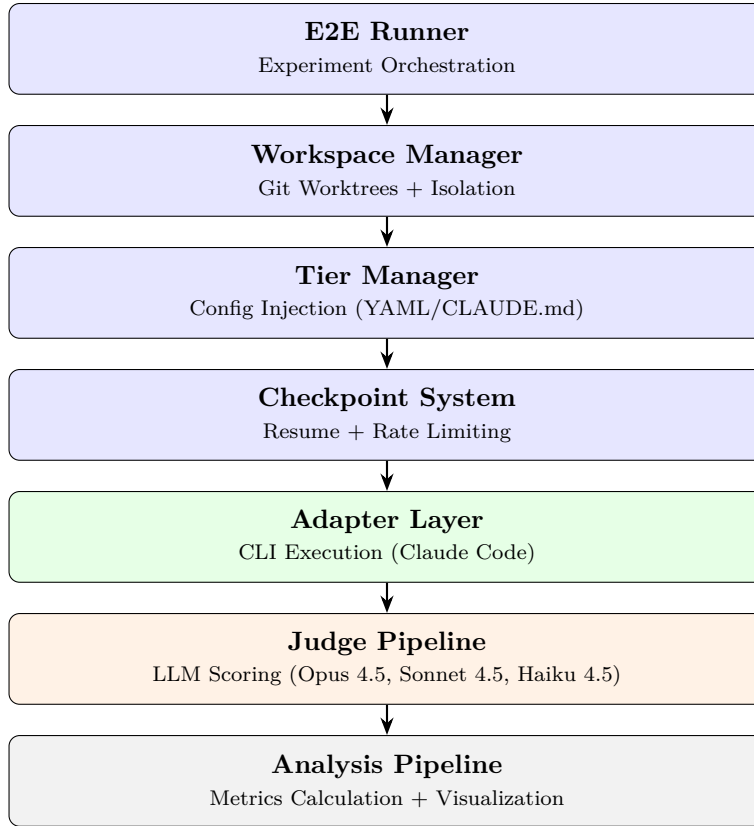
E2E Runner
Experiment Orchestration

Workspace Manager
Git Worktrees + Isolation

Tier Manager
Config Injection (YAML/CLAUDE.md)

Checkpoint System
Resume + Rate Limiting

Adapter Layer
CLI Execution (Claude Code)

Judge Pipeline
LLM Scoring (Opus 4.5, Sonnet 4.5, Haiku 4.5)

Analysis Pipeline
Metrics Calculation + Visualization